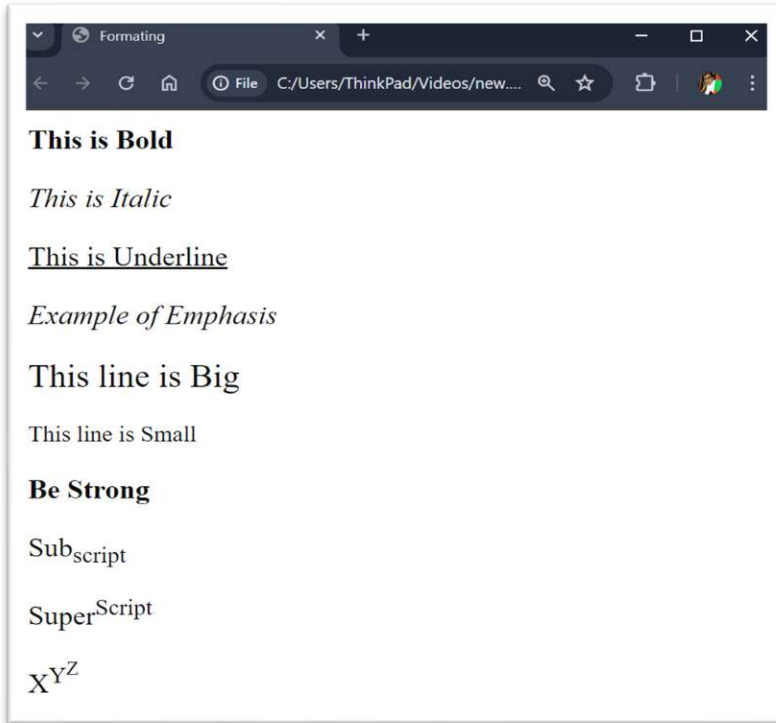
Formating

File C:/Users/ThinkPad/Videos/new....

This is Bold

This is Italic

This is Underline

Example of Emphasis

This line is Big

This line is Small

Be Strong

Sub$_{script}$

Super$^{Script}$

$X^{Y^{Z}}$